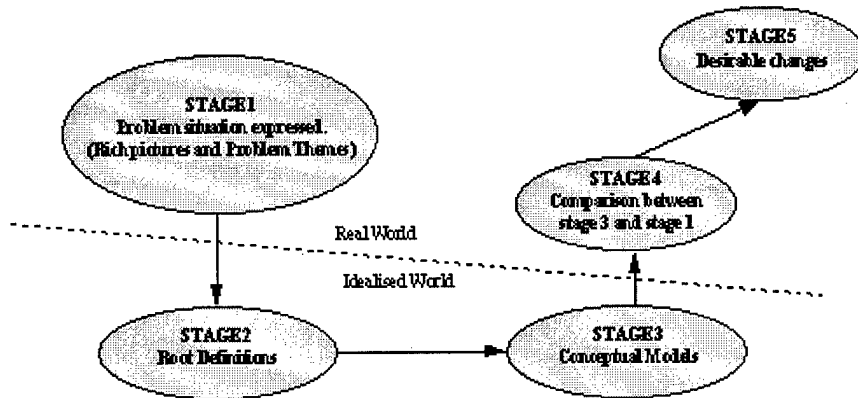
STAGE5
Desirable changes

STAGE1
Problem situation expressed.
(Richpictures and Problem Themes)

STAGE4
Comparison between stage 3 and stage 1

Real World

Idealised World

STAGE2
Root Definitions

STAGE3
Conceptual Models